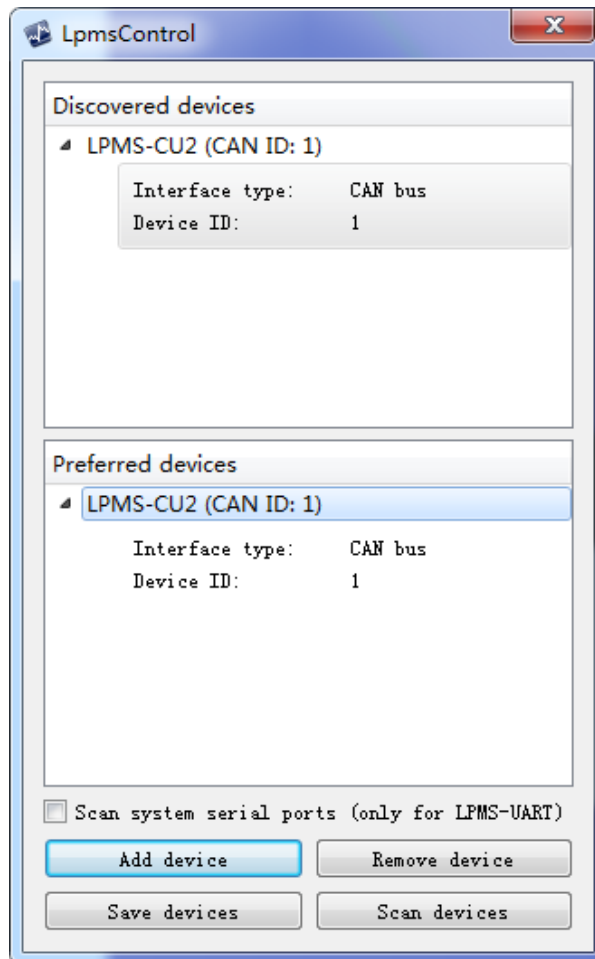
LpmsControl

Discovered devices

LPMS-CU2 (CAN ID: 1)

Interface type: CAN bus
Device ID: 1

Preferred devices

LPMS-CU2 (CAN ID: 1)

Interface type: CAN bus
Device ID: 1

Scan system serial ports (only for LPMS-UART)

Add device
Remove device
Save devices
Scan devices